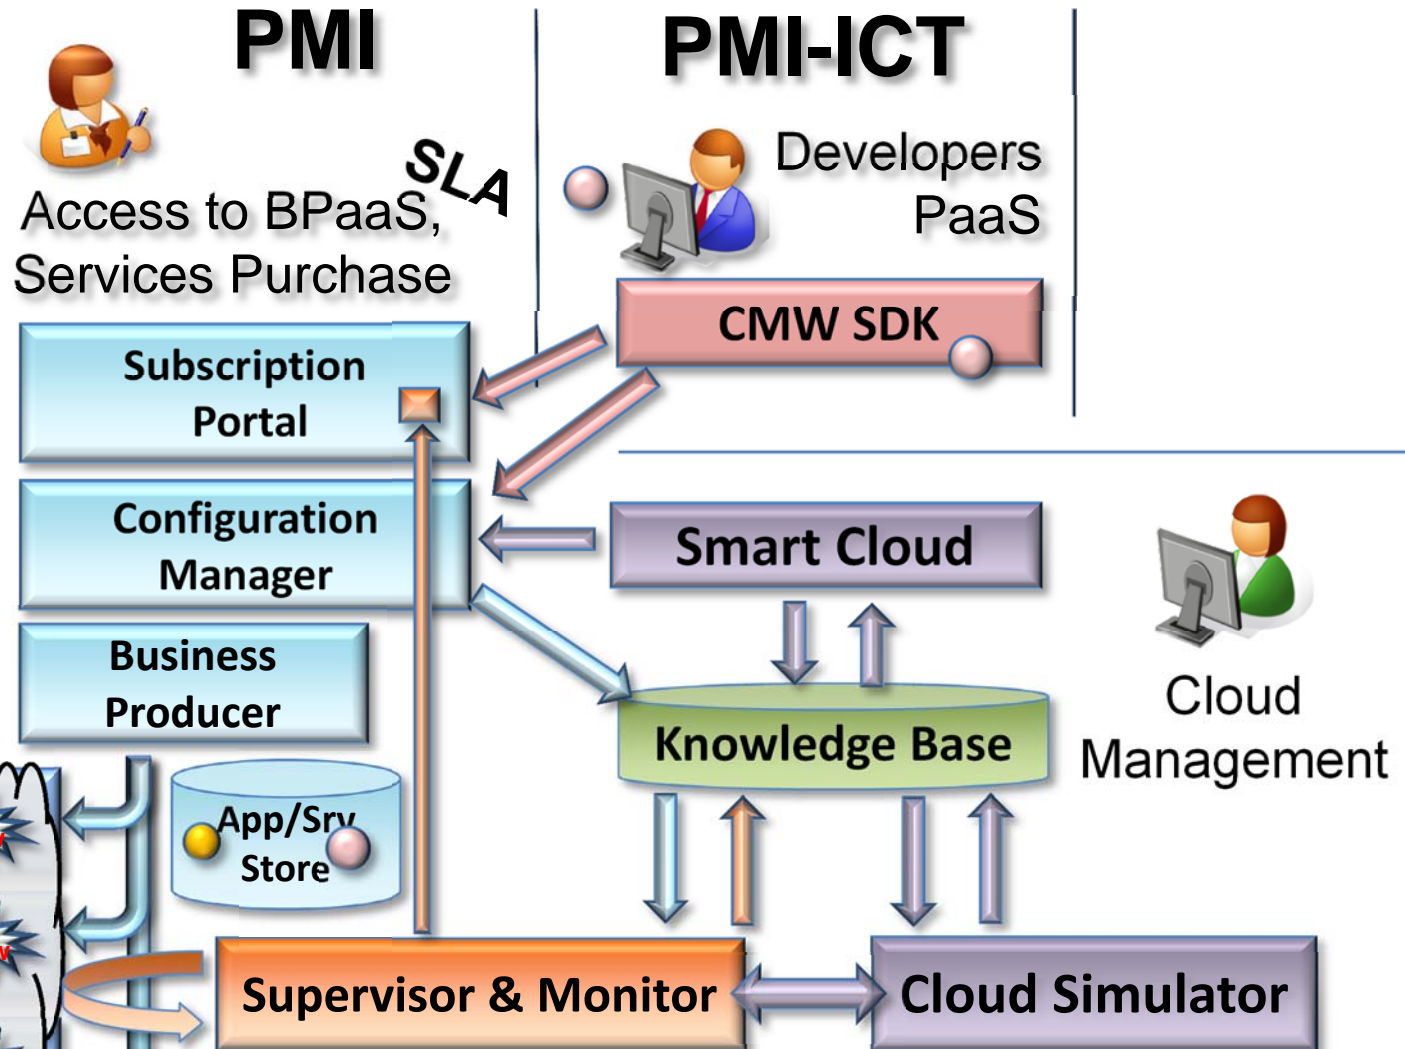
PMI

PMI-ICT

SLA

Access to BPaaS, Services Purchase

Developers PaaS

CMW SDK

Subscription Portal

Configuration Manager

Smart Cloud

Business Producer

Knowledge Base

Cloud Management

App/Srv Store

Supervisor & Monitor

Cloud Simulator